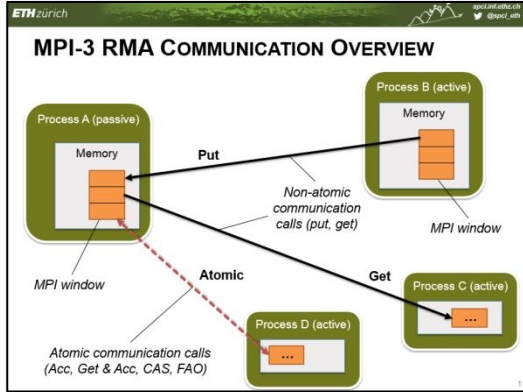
ETH zürich

spcl.inf.ethz.ch
@spcl_eth

MPI-3 RMA COMMUNICATION OVERVIEW

Process A (passive)

Memory

MPI window

Process B (active)

Memory

MPI window

Put

Non-atomic communication calls (put, get)

Get

Process C (active)

...

Atomic

Process D (active)

...

Atomic communication calls (Acc, Get & Acc, CAS, FAO)